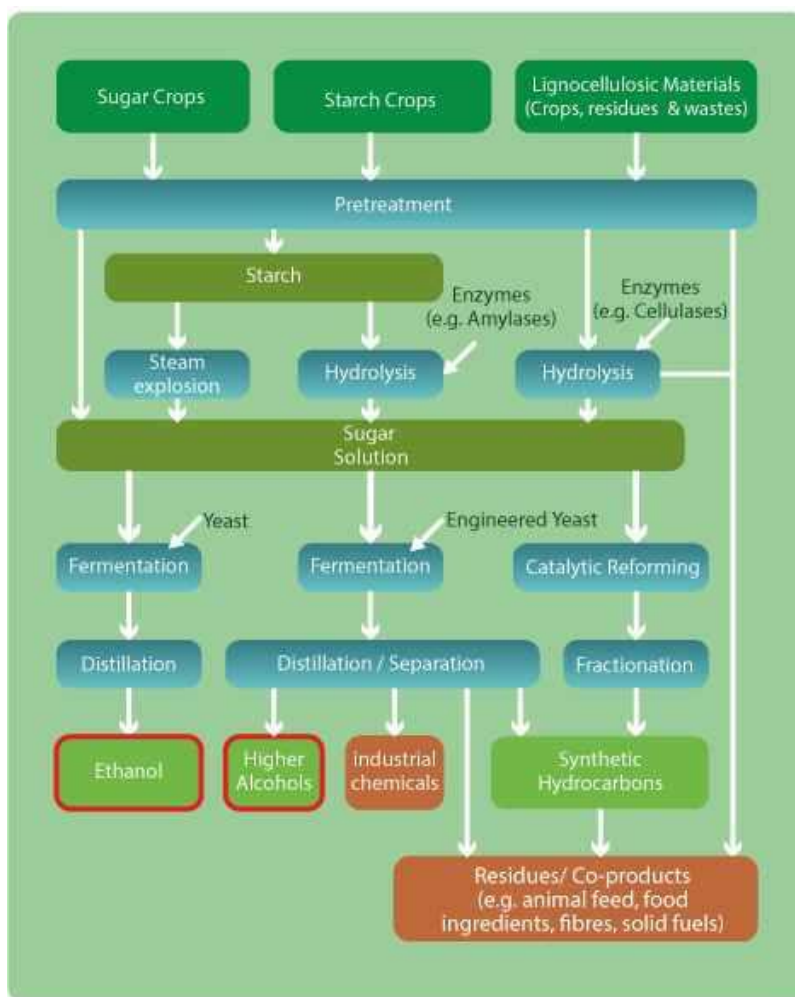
Sugar Crops

Starch Crops

Lignocellulosic Materials (Crops, residues & wastes)

Pretreatment

Starch

Enzymes (e.g. Amylases)

Enzymes (e.g. Cellulases)

Steam explosion

Hydrolysis

Hydrolysis

Sugar Solution

Yeast

Engineered Yeast

Fermentation

Fermentation

Catalytic Reforming

Distillation

Distillation / Separation

Fractionation

Ethanol

Higher Alcohols

Industrial chemicals

Synthetic Hydrocarbons

Residues/ Co-products (e.g. animal feed, food ingredients, fibres, solid fuels)